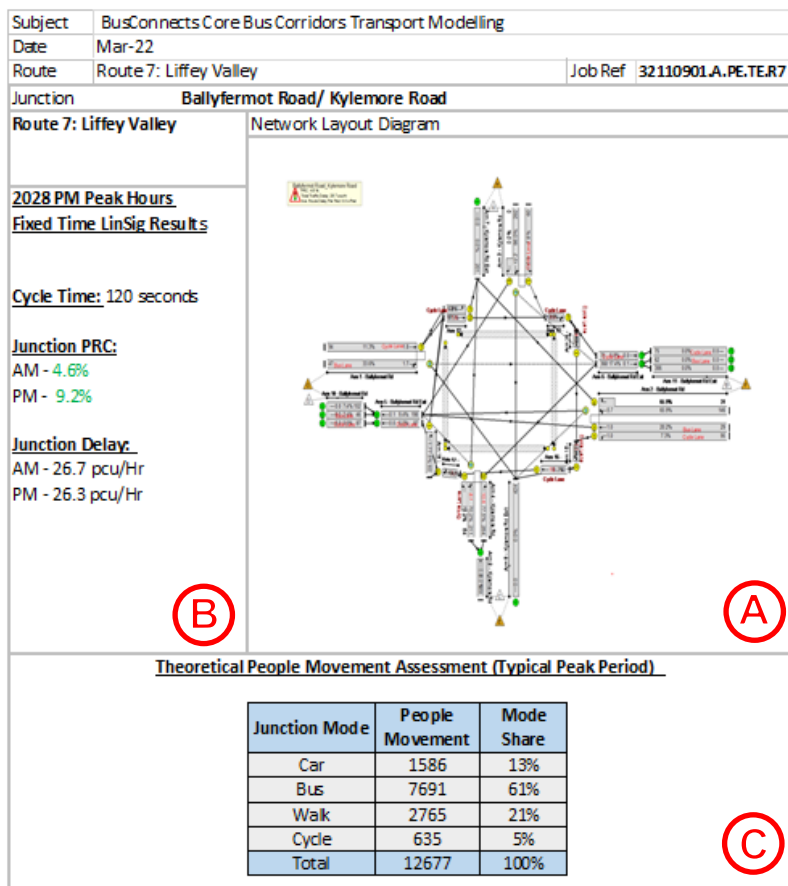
| Subject | BusConnects Core Bus Corridors Transport Modelling | | |
|---|---|---|---|
| Date | Mar-22 | | |
| Route | Route 7: Liffey Valley | Job Ref | 32110901.A.PE.TE.R7 |

Junction Ballyfermot Road/ Kylemore Road

Route 7: Liffey Valley

Network Layout Diagram

2028 PM Peak Hours
Fixed Time LinSig Results

Cycle Time: 120 seconds

Junction PRC:
AM - 4.6%
PM - 9.2%

Junction Delay:
AM - 26.7 pcu/Hr
PM - 26.3 pcu/Hr

B

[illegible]

A

Theoretical People Movement Assessment (Typical Peak Period)

| Junction Mode | People Movement | Mode Share |
|---|---|---|
| Car | 1586 | 13% |
| Bus | 7691 | 61% |
| Walk | 2765 | 21% |
| Cycle | 635 | 5% |
| Total | 12677 | 100% |

C